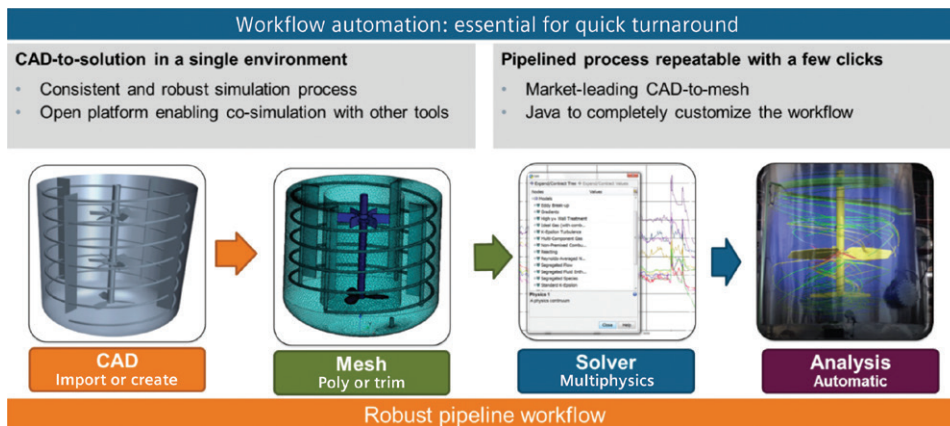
Workflow automation: essential for quick turnaround

CAD-to-solution in a single environment
- Consistent and robust simulation process
- Open platform enabling co-simulation with other tools

Pipelined process repeatable with a few clicks
- Market-leading CAD-to-mesh
- Java to completely customize the workflow

CAD
Import or create

Mesh
Poly or trim

Solver
Multiphysics

Analysis
Automatic

Robust pipeline workflow